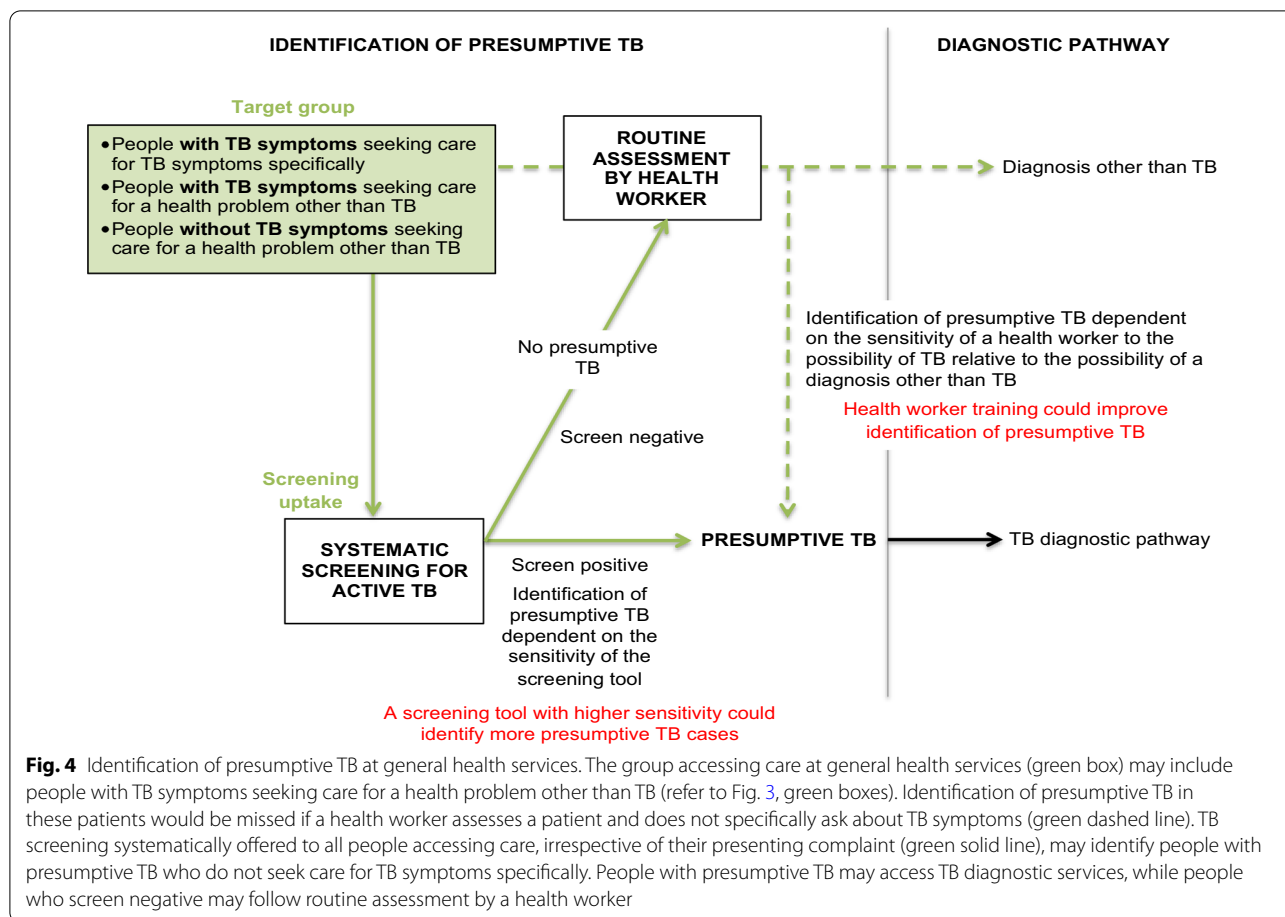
IDENTIFICATION OF PRESUMPTIVE TB

DIAGNOSTIC PATHWAY

Target group

• People **with TB symptoms** seeking care for TB symptoms specifically
• People **with TB symptoms** seeking care for a health problem other than TB
• People **without TB symptoms** seeking care for a health problem other than TB

ROUTINE ASSESSMENT BY HEALTH WORKER

Diagnosis other than TB

Identification of presumptive TB dependent on the sensitivity of a health worker to the possibility of TB relative to the possibility of a diagnosis other than TB

Health worker training could improve identification of presumptive TB

No presumptive TB

Screen negative

Screening uptake

SYSTEMATIC SCREENING FOR ACTIVE TB

Screen positive

Identification of presumptive TB dependent on the sensitivity of the screening tool

PRESUMPTIVE TB

TB diagnostic pathway

A screening tool with higher sensitivity could identify more presumptive TB cases

**Fig. 4** Identification of presumptive TB at general health services. The group accessing care at general health services (green box) may include people with TB symptoms seeking care for a health problem other than TB (refer to Fig. 3, green boxes). Identification of presumptive TB in these patients would be missed if a health worker assesses a patient and does not specifically ask about TB symptoms (green dashed line). TB screening systematically offered to all people accessing care, irrespective of their presenting complaint (green solid line), may identify people with presumptive TB who do not seek care for TB symptoms specifically. People with presumptive TB may access TB diagnostic services, while people who screen negative may follow routine assessment by a health worker